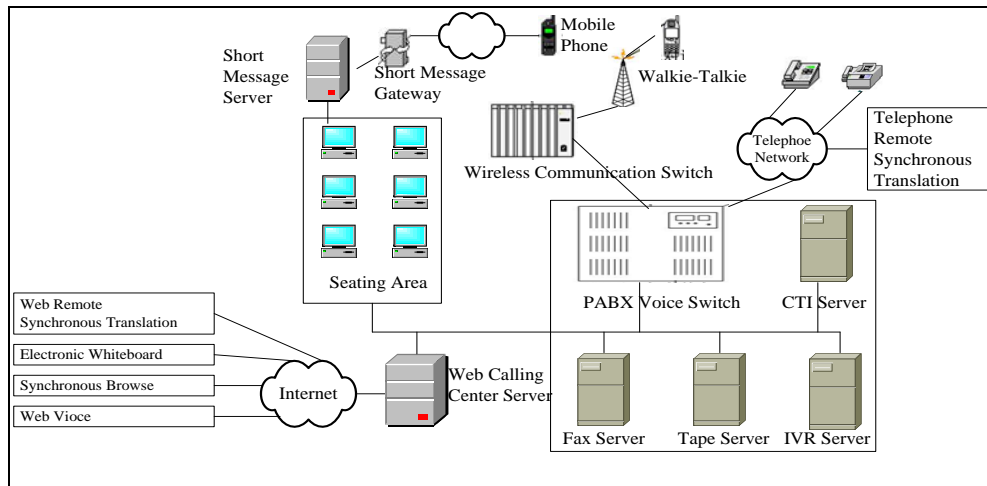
Short Message Server

Short Message Gateway

Mobile Phone

Walkie-Talkie

Wireless Communication Switch

Telephoe Network

Telephone Remote Synchronous Translation

Seating Area

PABX Voice Switch

CTI Server

Web Remote Synchronous Translation

Electronic Whiteboard

Synchronous Browse

Web Vioce

Internet

Web Calling Center Server

Fax Server

Tape Server

IVR Server